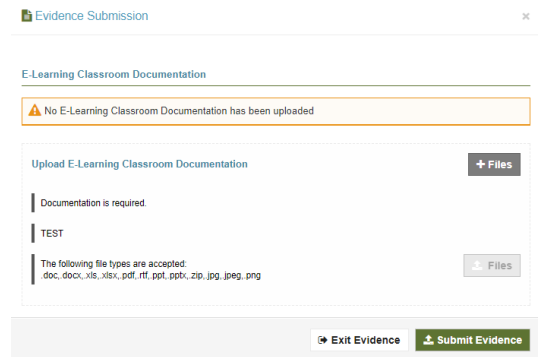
Evidence Submission

×

E-Learning Classroom Documentation

No E-Learning Classroom Documentation has been uploaded

Upload E-Learning Classroom Documentation

+ Files

Documentation is required.

TEST

The following file types are accepted:
.doc,.docx,.xls,.xlsx,.pdf,.rtf,.ppt,.pptx,.zip,.jpg,.jpeg,.png

Files

Exit Evidence

Submit Evidence